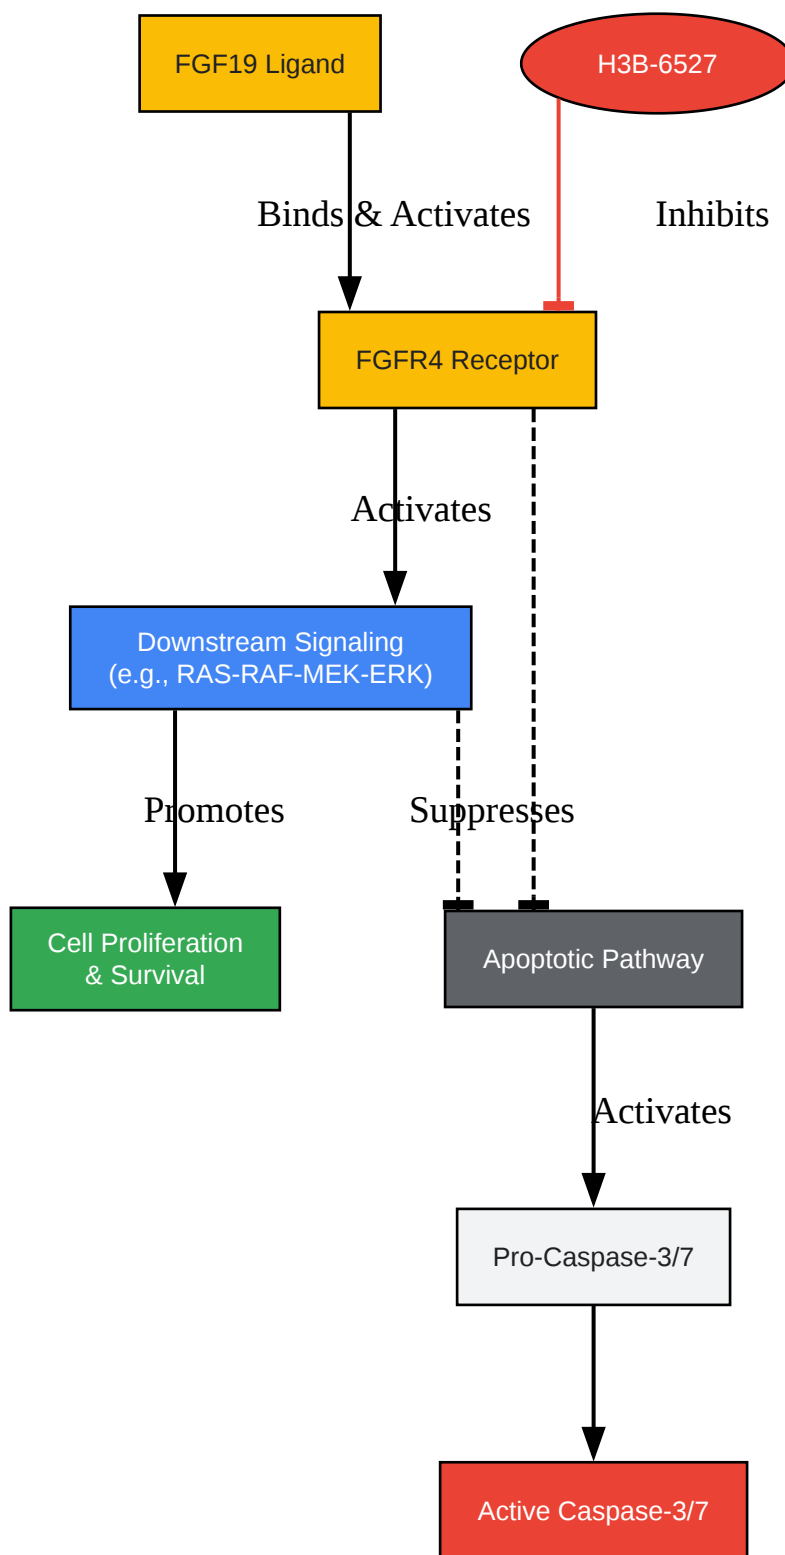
FGF19 Ligand

H3B-6527

Binds & Activates

Inhibits

FGFR4 Receptor

Activates

Downstream Signaling
(e.g., RAS-RAF-MEK-ERK)

Promotes

Suppresses

Cell Proliferation
& Survival

Apoptotic Pathway

Activates

Pro-Caspase-3/7

Active Caspase-3/7